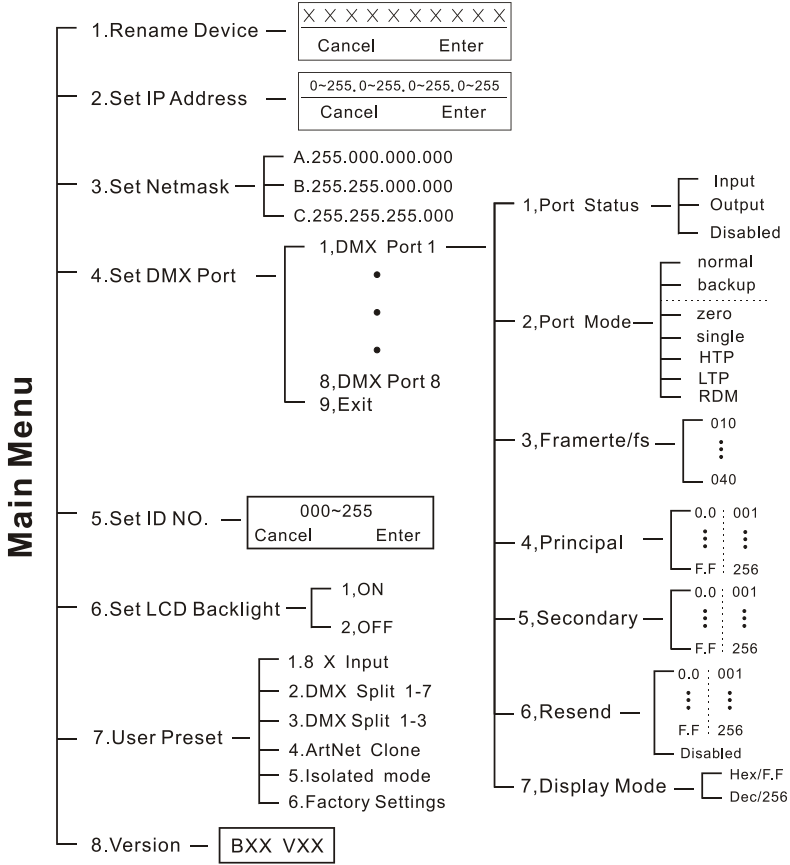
Main Menu

1.Rename Device
X X X X X X X X X X
Cancel Enter

2.Set IP Address
0~255. 0~255. 0~255. 0~255
Cancel Enter

3.Set Netmask
A.255.000.000.000
B.255.255.000.000
C.255.255.255.000

4.Set DMX Port
1,DMX Port 1
•
•
•
8,DMX Port 8
9,Exit

1,Port Status
Input
Output
Disabled

2,Port Mode
normal
backup
zero
single
HTP
LTP
RDM

3,Framerte/fs
010
⋮
040

4,Principal
0.0 001
⋮ ⋮
F.F 256

5,Secondary
0.0 001
⋮ ⋮
F.F 256

6,Resend
0.0 001
⋮ ⋮
F.F 256
Disabled

7,Display Mode
Hex/F.F
Dec/256

5.Set ID NO.
000~255
Cancel Enter

6.Set LCD Backlight
1,ON
2,OFF

7.User Preset
1.8 X Input
2.DMX Split 1-7
3.DMX Split 1-3
4.ArtNet Clone
5.Isolated mode
6.Factory Settings

8.Version
BXX VXX